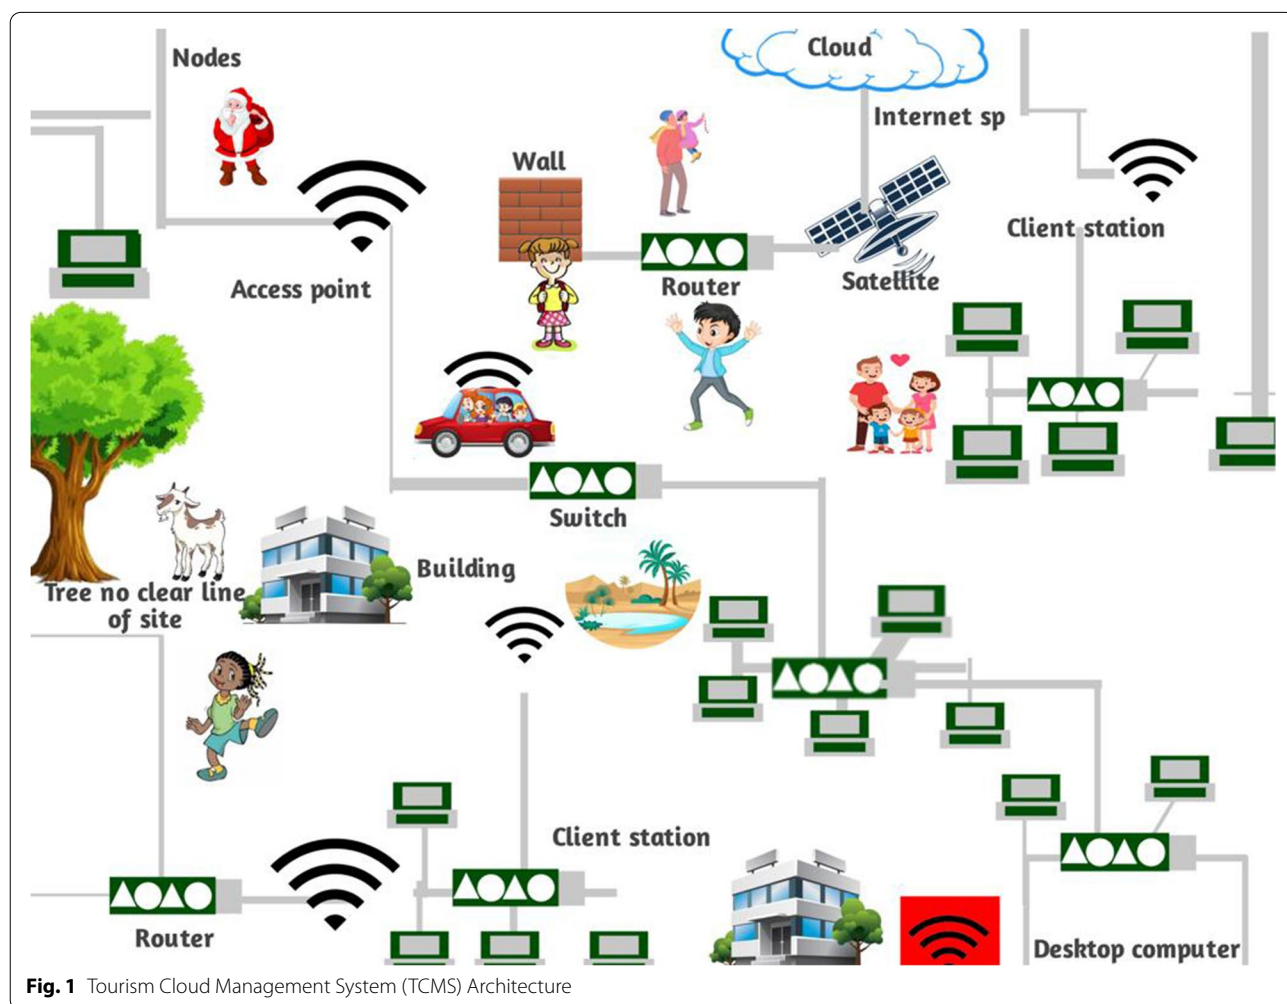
Nodes

Cloud

Internet sp

Wall

Access point

Router

Satellite

Client station

Switch

Building

Tree no clear line of site

Client station

Router

Desktop computer

**Fig. 1** Tourism Cloud Management System (TCMS) Architecture